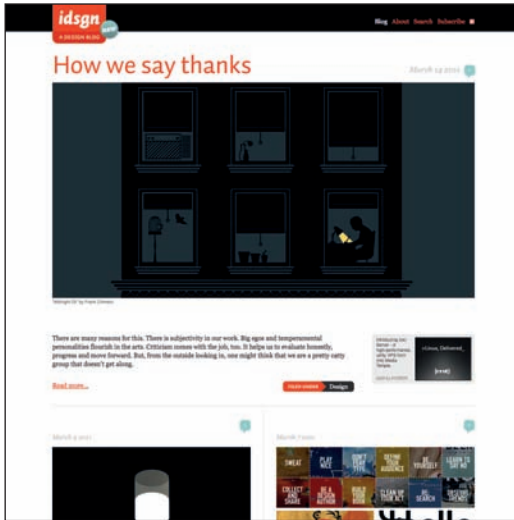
idsgn
A DESIGN BLOG

Blog About Search Subscribe

How we say thanks

March 19 2010

"Midnight Oil" by Frank Chimero

There are many reasons for this. There is subjectivity in our work. Big egos and temperamental personalities flourish in the arts. Criticism comes with the job, too. It helps us to evaluate honestly, progress and move forward. But, from the outside looking in, one might think that we are a pretty catty group that doesn't get along.

Read more...

FILED UNDER Design

March 9 2010

March 7 2010

SWEAT

PLAY NICE

DEFINE YOUR AUDIENCE

BE YOURSELF

LEARN TO SAY NO

COLLECT AND SHARE

BE A DESIGN AUTHOR

BUILD YOUR BRAND

CLEAN UP YOUR ACT

GO SEARCH

hello